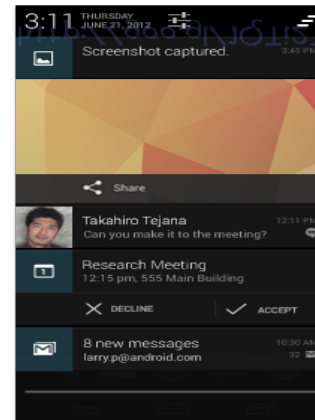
3:11 THURSDAY JUNE 21, 2012

Screenshot captured. 3:45 PM

Share

Takahiro Tejana 12:11 PM
Can you make it to the meeting?

Research Meeting
12:15 pm, 555 Main Building

DECLINE

ACCEPT

8 new messages 10:30 AM
larry.p@android.com 32